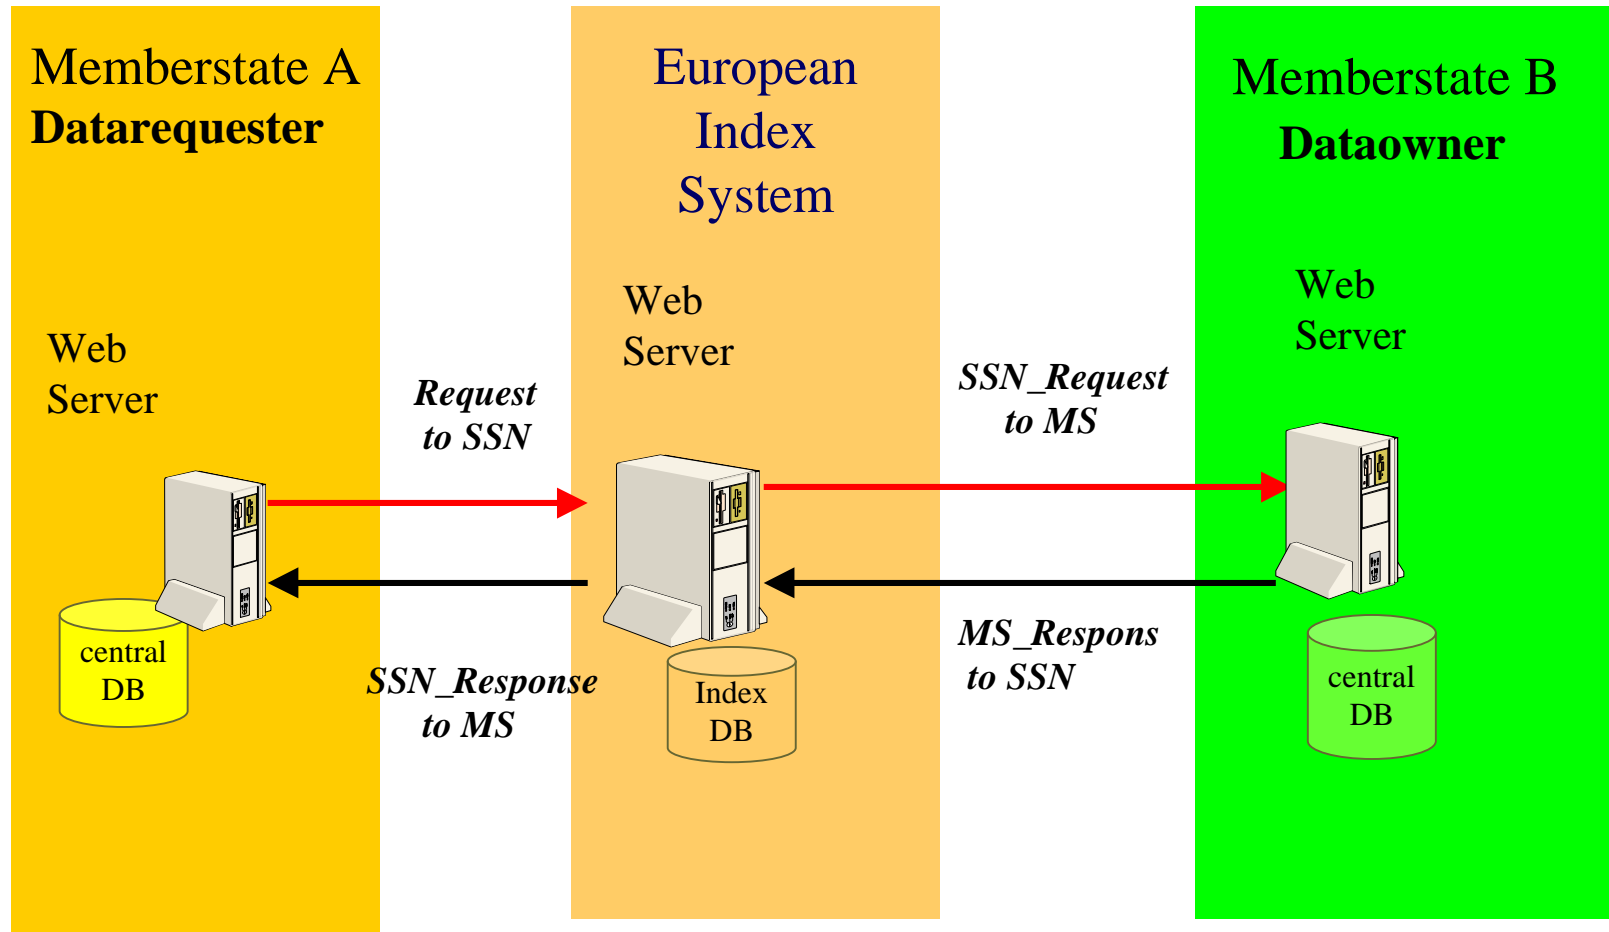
Memberstate A
**Datarequester**

European Index System

Memberstate B
**Dataowner**

Web Server

Web Server

Web Server

Request to SSN

SSN_Request to MS

central DB

Index DB

central DB

SSN_Response to MS

MS_Respons to SSN